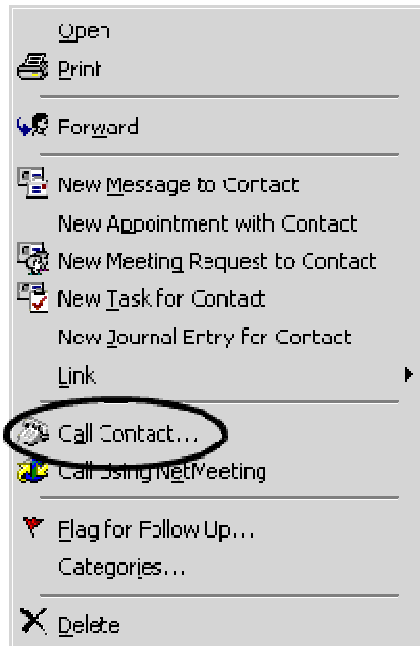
Open
Print
Forward
New Message to Contact
New Appointment with Contact
New Meeting Request to Contact
New Task for Contact
New Journal Entry for Contact
Link
Call Contact...
Call Using NetMeeting
Flag for Follow Up...
Categories...
Delete